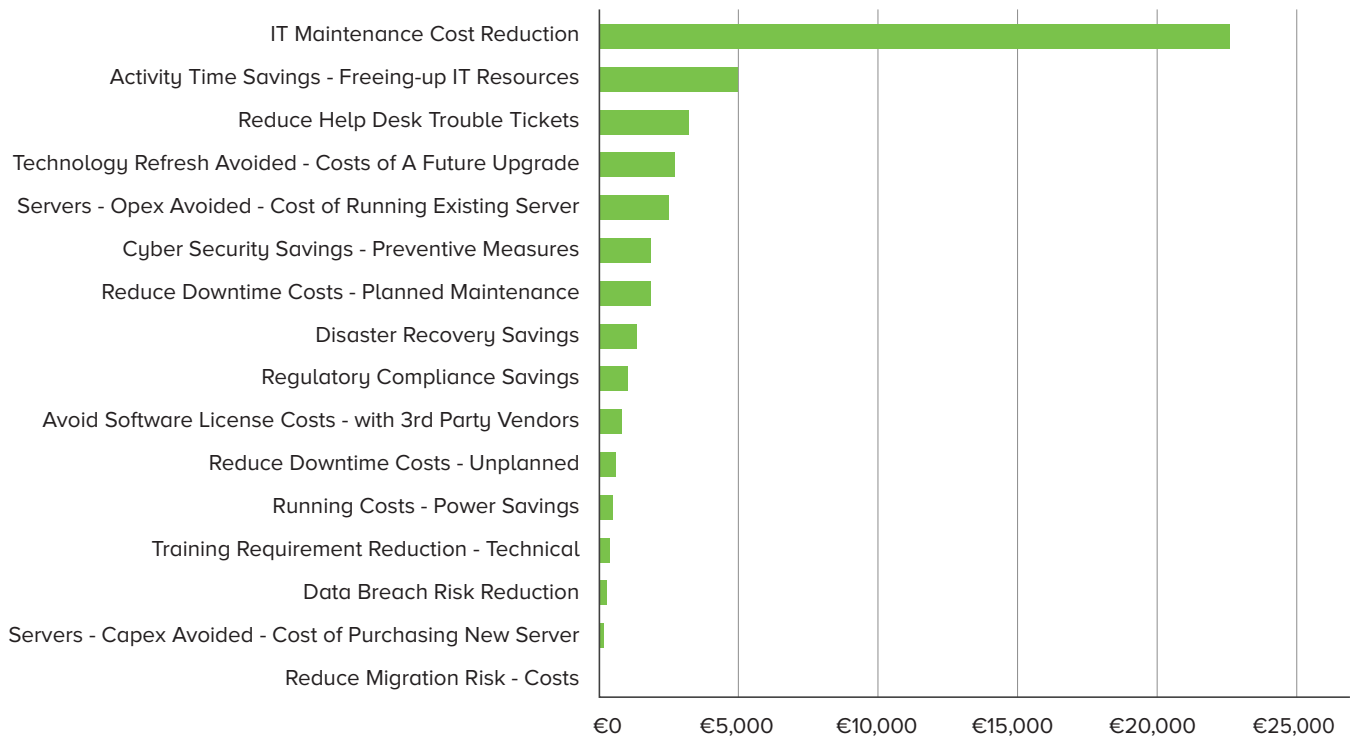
IT Maintenance Cost Reduction
Activity Time Savings - Freeing-up IT Resources
Reduce Help Desk Trouble Tickets
Technology Refresh Avoided - Costs of A Future Upgrade
Servers - Opex Avoided - Cost of Running Existing Server
Cyber Security Savings - Preventive Measures
Reduce Downtime Costs - Planned Maintenance
Disaster Recovery Savings
Regulatory Compliance Savings
Avoid Software License Costs - with 3rd Party Vendors
Reduce Downtime Costs - Unplanned
Running Costs - Power Savings
Training Requirement Reduction - Technical
Data Breach Risk Reduction
Servers - Capex Avoided - Cost of Purchasing New Server
Reduce Migration Risk - Costs

€0 €5,000 €10,000 €15,000 €20,000 €25,000